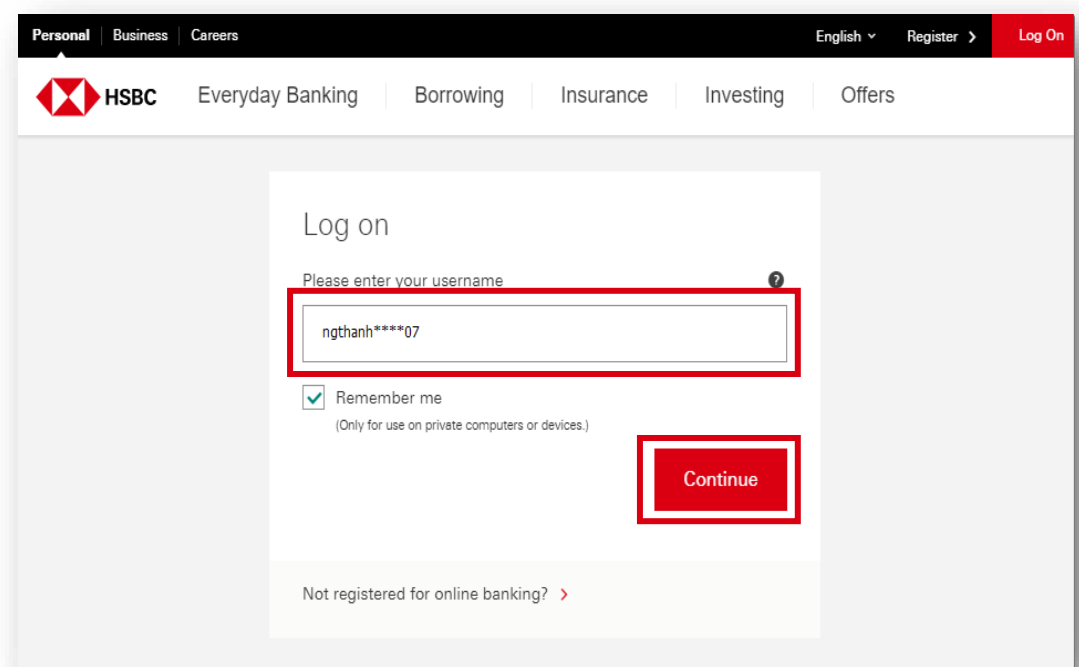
Personal | Business | Careers

English ⌄ Register › Log On

HSBC Everyday Banking Borrowing Insurance Investing Offers

Log on

Please enter your username ?

ngthanh****07

Remember me

(Only for use on private computers or devices.)

Continue

Not registered for online banking? ›